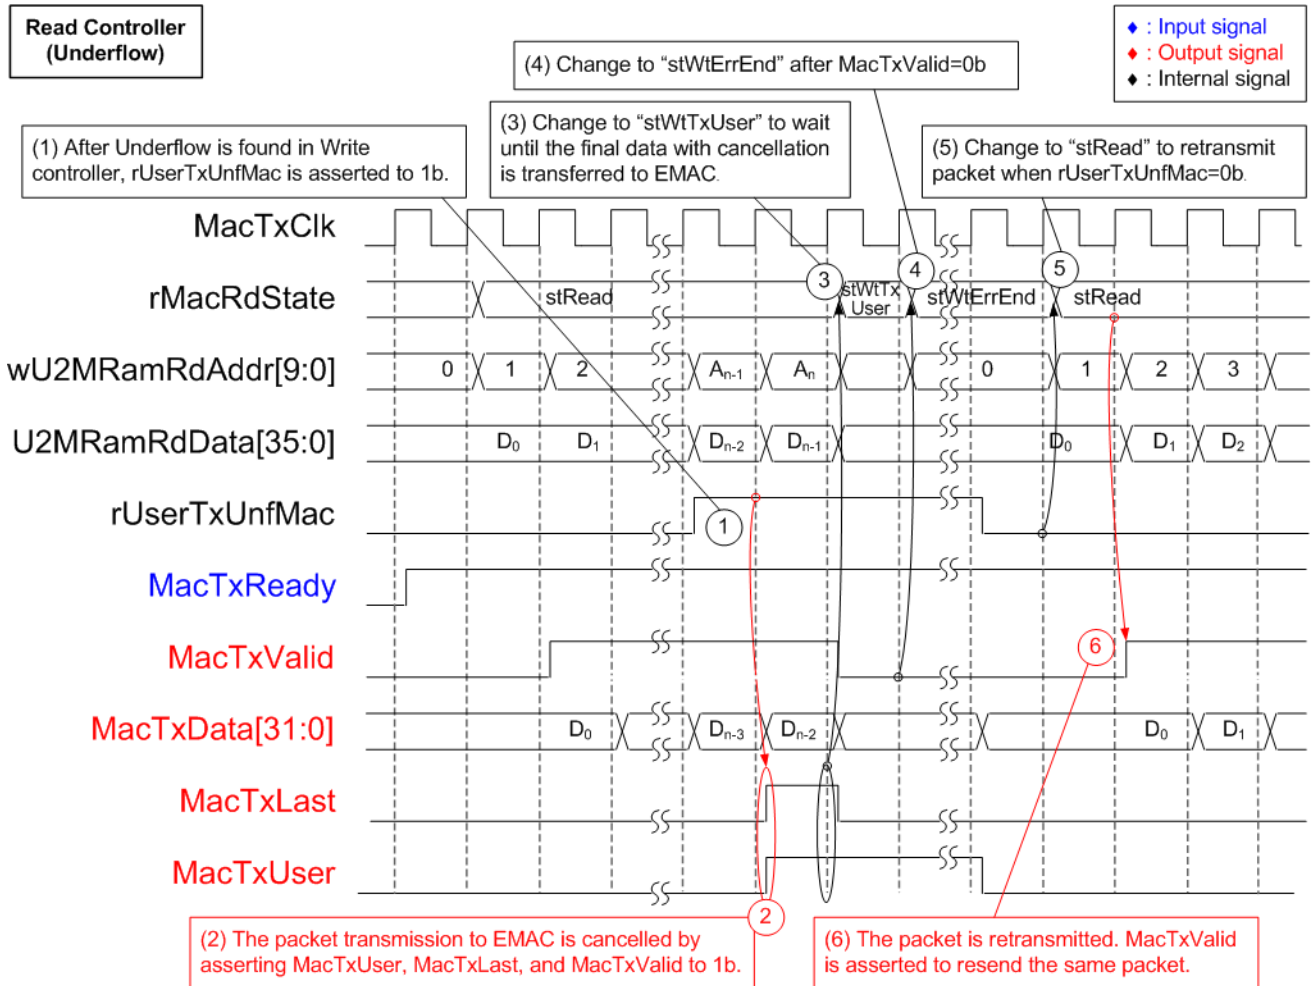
Read Controller (Underflow)

♦ : Input signal
♦ : Output signal
♦ : Internal signal

(4) Change to "stWtErrEnd" after MacTxValid=0b

(3) Change to "stWtTxUser" to wait until the final data with cancellation is transferred to EMAC.

(1) After Underflow is found in Write controller, rUserTxUnfMac is asserted to 1b.

(5) Change to "stRead" to retransmit packet when rUserTxUnfMac=0b.

MacTxClk

rMacRdState

stRead

3

stWtTx User

4

stWtErrEnd

5

stRead

wU2MRamRdAddr[9:0]

0

1

2

$A_{n-1}$

$A_n$

0

1

2

3

U2MRamRdData[35:0]

$D_0$

$D_1$

$D_{n-2}$

$D_{n-1}$

$D_0$

$D_1$

$D_2$

rUserTxUnfMac

1

MacTxReady

MacTxValid

6

MacTxData[31:0]

$D_0$

$D_{n-3}$

$D_{n-2}$

$D_0$

$D_1$

MacTxLast

MacTxUser

2

(2) The packet transmission to EMAC is cancelled by asserting MacTxUser, MacTxLast, and MacTxValid to 1b.

(6) The packet is retransmitted. MacTxValid is asserted to resend the same packet.